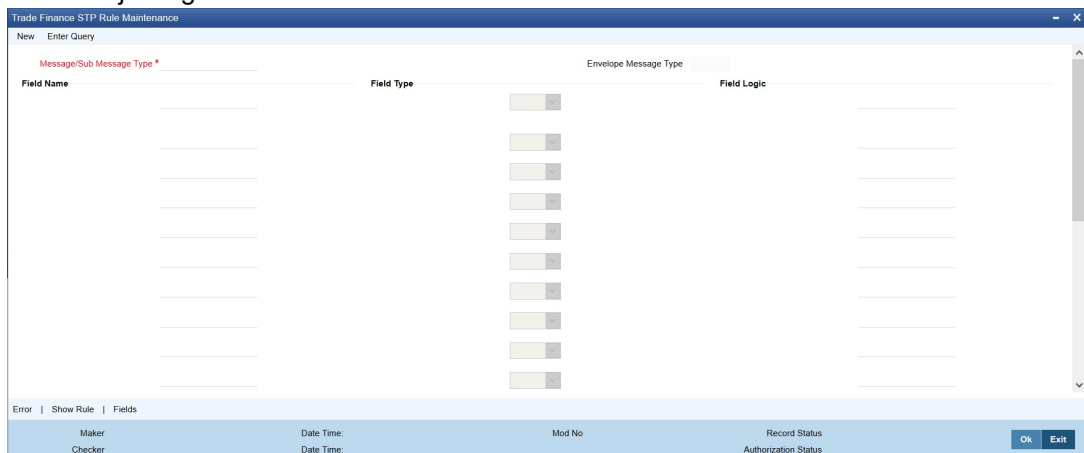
Trade Finance STP Rule Maintenance

New Enter Query

Message/Sub Message Type *

Envelope Message Type

Field Name

Field Type

Field Logic

Error | Show Rule | Fields

Maker

Date Time:

Mod No

Record Status

Checker

Date Time:

Authorization Status

Ok

Exit